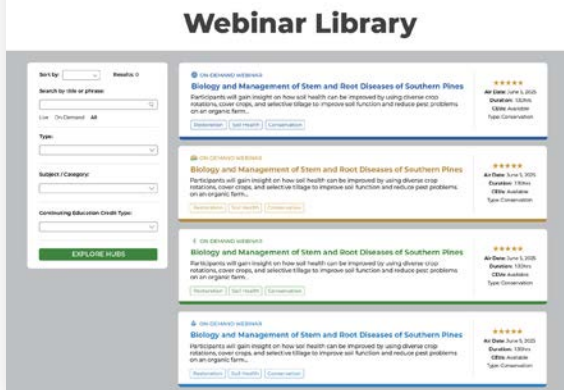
Webinar Library

Sort by: Results: 0

Search by title or phrase:

Live On-Demand All

Type:

Subject / Category:

Continuing Education Credit Type:

EXPLORE HUBS

ON DEMAND WEBINAR

Biology and Management of Stem and Root Diseases of Southern Pines

Participants will gain insight on how soil health can be improved by using diverse crop rotations, cover crops, and selective tillage to improve soil function and reduce pest problems on an organic farm...

Restoration Soil Health Conservation

★★★★★

Air Date: June 5, 2025

Duration: 130min

CEUs: Available

Type: Conservation

ON DEMAND WEBINAR

Biology and Management of Stem and Root Diseases of Southern Pines

Participants will gain insight on how soil health can be improved by using diverse crop rotations, cover crops, and selective tillage to improve soil function and reduce pest problems on an organic farm...

Restoration Soil Health Conservation

★★★★★

Air Date: June 5, 2025

Duration: 130min

CEUs: Available

Type: Conservation

ON DEMAND WEBINAR

Biology and Management of Stem and Root Diseases of Southern Pines

Participants will gain insight on how soil health can be improved by using diverse crop rotations, cover crops, and selective tillage to improve soil function and reduce pest problems on an organic farm...

Restoration Soil Health Conservation

★★★★★

Air Date: June 5, 2025

Duration: 130min

CEUs: Available

Type: Conservation

ON DEMAND WEBINAR

Biology and Management of Stem and Root Diseases of Southern Pines

Participants will gain insight on how soil health can be improved by using diverse crop rotations, cover crops, and selective tillage to improve soil function and reduce pest problems on an organic farm...

Restoration Soil Health Conservation

★★★★★

Air Date: June 5, 2025

Duration: 130min

CEUs: Available

Type: Conservation